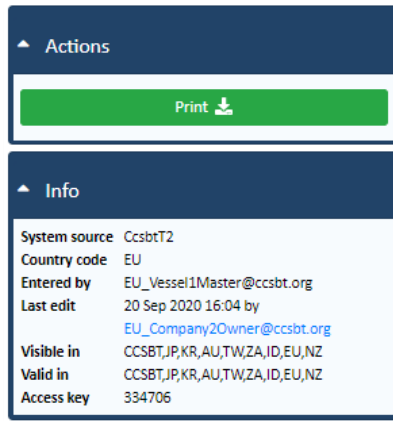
Actions

Print

Info

| | |
|---|---|
| System source | CcsbtT2 |
| Country code | EU |
| Entered by | EU_Vessel1Master@ccsbt.org |
| Last edit | 20 Sep 2020 16:04 by EU_Company2Owner@ccsbt.org |
| Visible in | CCSBT,JP,KR,AU,TW,ZA,ID,EU,NZ |
| Valid in | CCSBT,JP,KR,AU,TW,ZA,ID,EU,NZ |
| Access key | 334706 |